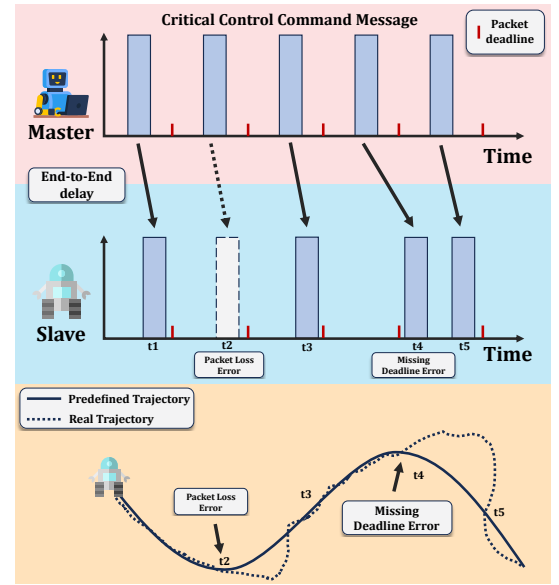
Critical Control Command Message

Packet deadline

Master

Time

End-to-End delay

Slave

t1

t2

t3

t4

t5

Time

Packet Loss Error

Missing Deadline Error

Predefined Trajectory

Real Trajectory

Packet Loss Error

t2

t3

t4

Missing Deadline Error

t5